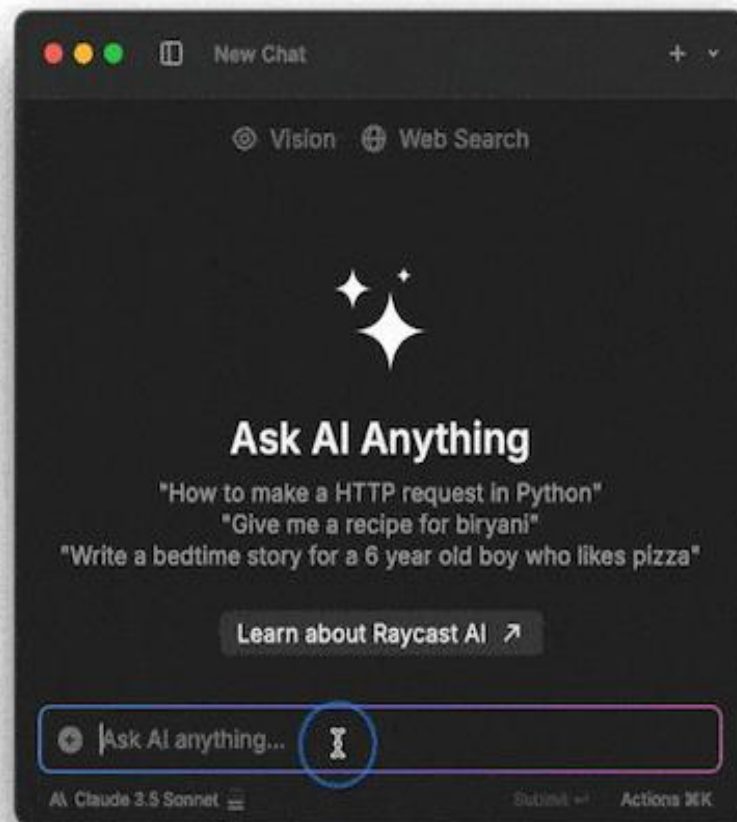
New Chat

Vision Web Search

Ask AI Anything

"How to make a HTTP request in Python"
"Give me a recipe for biryani"
"Write a bedtime story for a 6 year old boy who likes pizza"

Learn about Raycast AI ↗

Ask AI anything...

A\ Claude 3.5 Sonnet

Submit ↵ Actions ⌘K